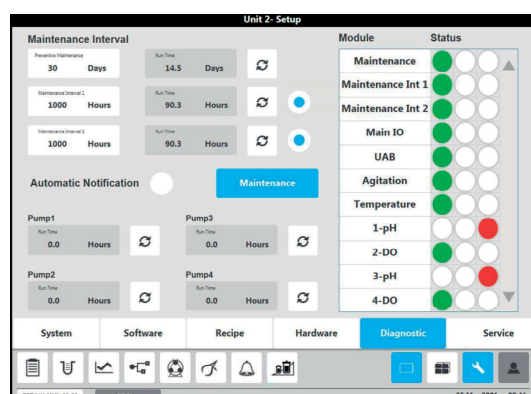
Unit 2- Setup

Maintenance Interval

Preventive Maintenance
30 Days

Run Time
14.5 Days

Maintenance Interval 1
1000 Hours

Run Time
90.3 Hours

Maintenance Interval 2
1000 Hours

Run Time
90.3 Hours

Automatic Notification

Maintenance

Pump1
Run Time
0.0 Hours

Pump3
Run Time
0.0 Hours

Pump2
Run Time
0.0 Hours

Pump4
Run Time
0.0 Hours

| Module | Status |
|---|---|
| Maintenance | |
| Maintenance Int 1 | |
| Maintenance Int 2 | |
| Main IO | |
| UAB | |
| Agitation | |
| Temperature | |
| 1-pH | |
| 2-DO | |
| 3-pH | |
| 4-DO | |

System | Software | Recipe | Hardware | Diagnostic | Service